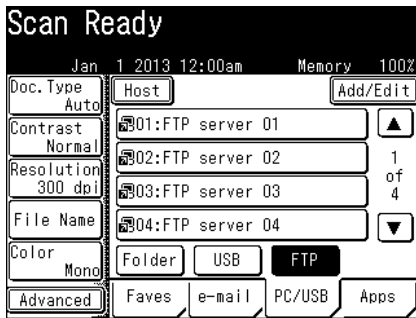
Scan Ready

Jan 1 2013 12:00am Memory 100%

Doc.Type
Auto

Contrast
Normal

Resolution
300 dpi

File Name

Color
Mono

Advanced

Host

Add/Edit

01:FTP server 01

02:FTP server 02

03:FTP server 03

04:FTP server 04

▲

1
of
4

▼

Folder

USB

FTP

Faves

e-mail

PC/USB

Apps